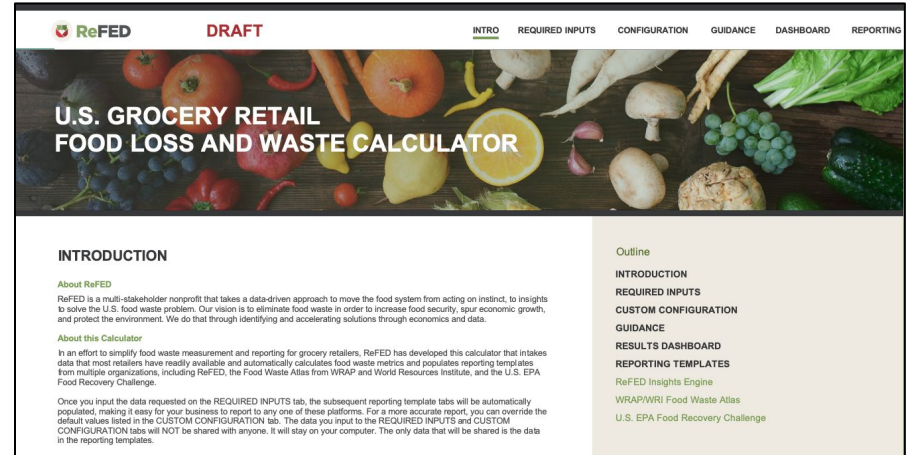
ReFED DRAFT

INTRO REQUIRED INPUTS CONFIGURATION GUIDANCE DASHBOARD REPORTING

U.S. GROCERY RETAIL FOOD LOSS AND WASTE CALCULATOR

INTRODUCTION

About ReFED

ReFED is a multi-stakeholder nonprofit that takes a data-driven approach to move the food system from acting on instinct, to insights to solve the U.S. food waste problem. Our vision is to eliminate food waste in order to increase food security, spur economic growth, and protect the environment. We do that through identifying and accelerating solutions through economics and data.

About this Calculator

In an effort to simplify food waste measurement and reporting for grocery retailers, ReFED has developed this calculator that intakes data that most retailers have readily available and automatically calculates food waste metrics and populates reporting templates from multiple organizations, including ReFED, the Food Waste Atlas from WRAP and World Resources Institute, and the U.S. EPA Food Recovery Challenge.

Once you input the data requested on the REQUIRED INPUTS tab, the subsequent reporting template tabs will be automatically populated, making it easy for your business to report to any one of these platforms. For a more accurate report, you can override the default values listed in the CUSTOM CONFIGURATION tab. The data you input to the REQUIRED INPUTS and CUSTOM CONFIGURATION tabs will NOT be shared with anyone. It will stay on your computer. The only data that will be shared is the data in the reporting templates.

Outline
INTRODUCTION
REQUIRED INPUTS
CUSTOM CONFIGURATION
GUIDANCE
RESULTS DASHBOARD
REPORTING TEMPLATES
ReFED Insights Engine
WRAP/WRI Food Waste Atlas
U.S. EPA Food Recovery Challenge